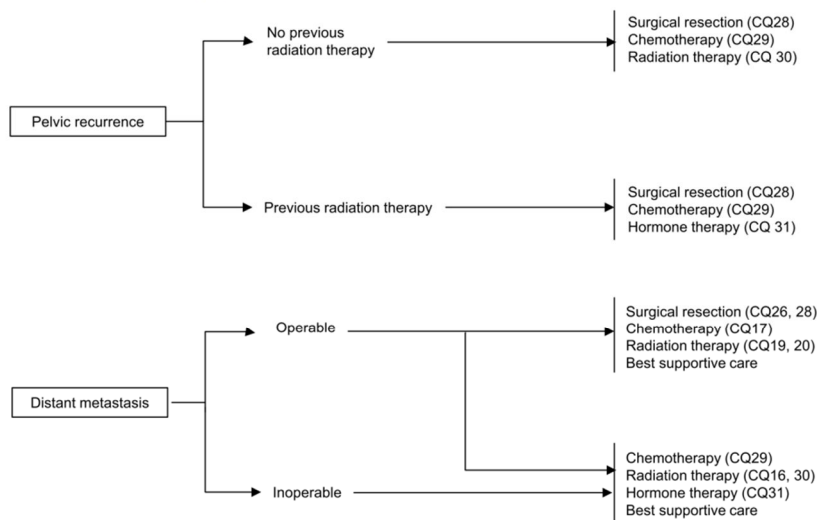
Pelvic recurrence

No previous radiation therapy

Surgical resection (CQ28)
Chemotherapy (CQ29)
Radiation therapy (CQ 30)

Previous radiation therapy

Surgical resection (CQ28)
Chemotherapy (CQ29)
Hormone therapy (CQ 31)

Distant metastasis

Operable

Surgical resection (CQ26, 28)
Chemotherapy (CQ17)
Radiation therapy (CQ19, 20)
Best supportive care

Inoperable

Chemotherapy (CQ29)
Radiation therapy (CQ16, 30)
Hormone therapy (CQ31)
Best supportive care